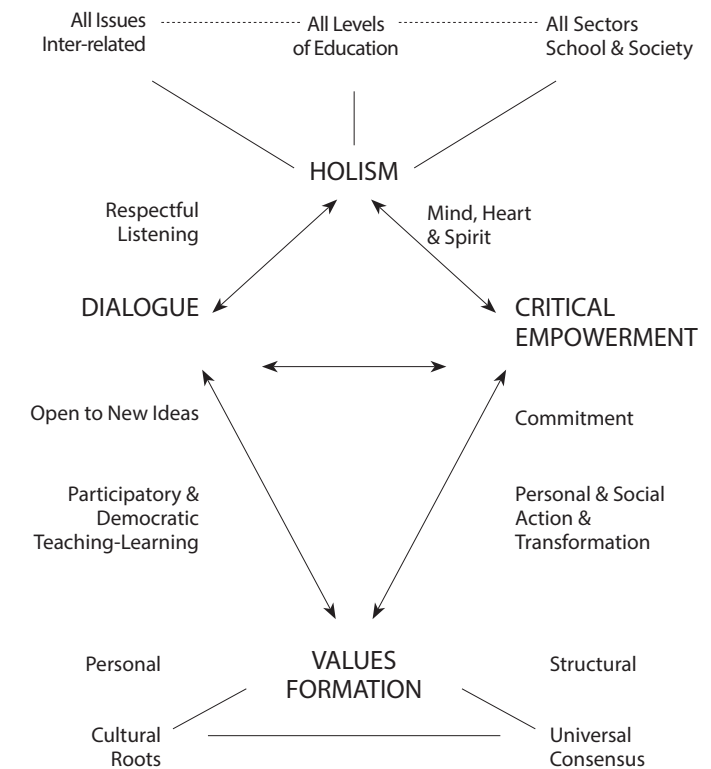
All Issues Inter-related

All Levels of Education

All Sectors School & Society

HOLISM

Respectful Listening

Mind, Heart & Spirit

DIALOGUE

CRITICAL EMPOWERMENT

Open to New Ideas

Participatory & Democratic Teaching-Learning

Commitment

Personal & Social Action & Transformation

Personal

VALUES FORMATION

Structural

Cultural Roots

Universal Consensus